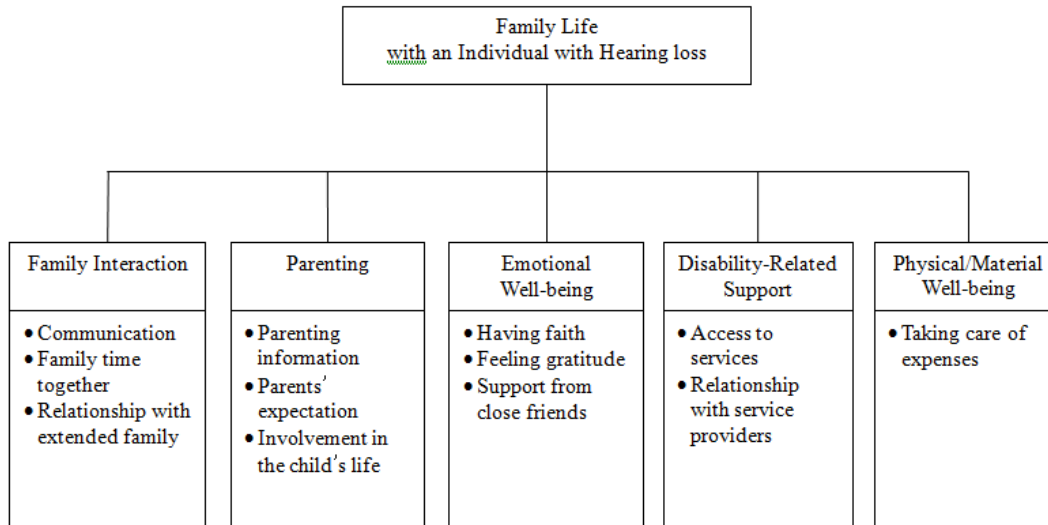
Family Life
with an Individual with Hearing loss

Family Interaction

- Communication
- Family time together
- Relationship with extended family

Parenting

- Parenting information
- Parents’ expectation
- Involvement in the child’s life

Emotional Well-being

- Having faith
- Feeling gratitude
- Support from close friends

Disability-Related Support

- Access to services
- Relationship with service providers

Physical/Material Well-being

- Taking care of expenses